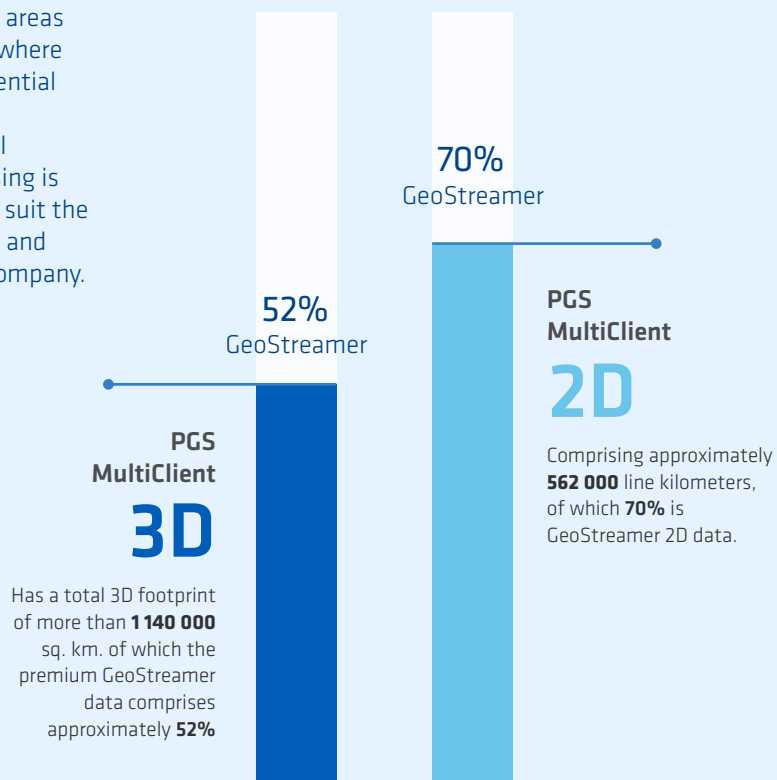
areas
where
ential

l
ing is
suit the
and
ompany.

52%
GeoStreamer

PGS
MultiClient
3D

Has a total 3D footprint of more than **1 140 000** sq. km. of which the premium GeoStreamer data comprises approximately **52%**

70%
GeoStreamer

PGS
MultiClient
2D

Comprising approximately **562 000** line kilometers, of which **70%** is GeoStreamer 2D data.